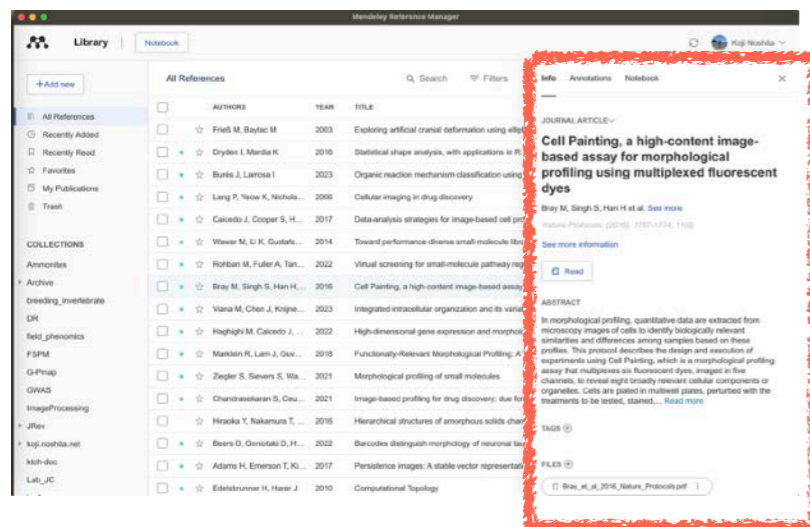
Mendeley Reference Manager

Library | Notebook

Koji Noshita

+Add new

All References
Recently Added
Recently Read
Favorites
My Publications
Trash

COLLECTIONS
Ammonites
Archive
breeding_invertebrate
DR
field_phenomics
FSPM
G-Pmap
GWAS
ImageProcessing
JRev
koji.noshita.net
ktch-doc
Lab_JC

All References | Search | Filters

| | | AUTHORS | YEAR | TITLE |
|---|---|---|---|---|
| | ☆ | Frieß M, Baylac M | 2003 | Exploring artificial cranial deformation using ellip |
| | ☆ | Dryden I, Mardia K | 2016 | Statistical shape analysis, with applications in R |
| | ☆ | Burés J, Larrosa I | 2023 | Organic reaction mechanism classification using |
| | ☆ | Lang P, Yeow K, Nichols... | 2006 | Cellular imaging in drug discovery |
| | ☆ | Caicedo J, Cooper S, H... | 2017 | Data-analysis strategies for image-based cell prof |
| | ☆ | Wawer M, Li K, Gustafs... | 2014 | Toward performance-diverse small-molecule libra |
| | ☆ | Rohban M, Fuller A, Tan... | 2022 | Virtual screening for small-molecule pathway reg |
| | ☆ | Bray M, Singh S, Han H... | 2016 | Cell Painting, a high-content image-based assay |
| | ☆ | Viana M, Chen J, Knijne... | 2023 | Integrated intracellular organization and its varia |
| | ☆ | Haghighi M, Caicedo J, ... | 2022 | High-dimensional gene expression and morpholo |
| | ☆ | Marklein R, Lam J, Guv... | 2018 | Functionally-Relevant Morphological Profiling: A |
| | ☆ | Ziegler S, Sievers S, Wa... | 2021 | Morphological profiling of small molecules |
| | ☆ | Chandrasekaran S, Ceu... | 2021 | Image-based profiling for drug discovery: due for |
| | ☆ | Hiraoka Y, Nakamura T, ... | 2016 | Hierarchical structures of amorphous solids chara |
| | ☆ | Beers D, Goniotaki D, H... | 2022 | Barcodes distinguish morphology of neuronal tau |
| | ☆ | Adams H, Emerson T, Ki... | 2017 | Persistence images: A stable vector representati |
| | ☆ | Edelsbrunner H, Harer J | 2010 | Computational Topology |

Info | Annotations | Notebook

JOURNAL ARTICLE
Cell Painting, a high-content image-based assay for morphological profiling using multiplexed fluorescent dyes
Bray M, Singh S, Han H et al. See more
Nature Protocols (2016) 11(9) 1757-1774, 1138
See more information
Read

ABSTRACT
In morphological profiling, quantitative data are extracted from microscopy images of cells to identify biologically relevant similarities and differences among samples based on these profiles. This protocol describes the design and execution of experiments using Cell Painting, which is a morphological profiling assay that multiplexes six fluorescent dyes, imaged in five channels, to reveal eight broadly relevant cellular components or organelles. Cells are plated in multiwell plates, perturbed with the treatments to be tested, stained,... Read more

TAGS

FILES
Bray_et_al_2016_Nature_Protocols.pdf